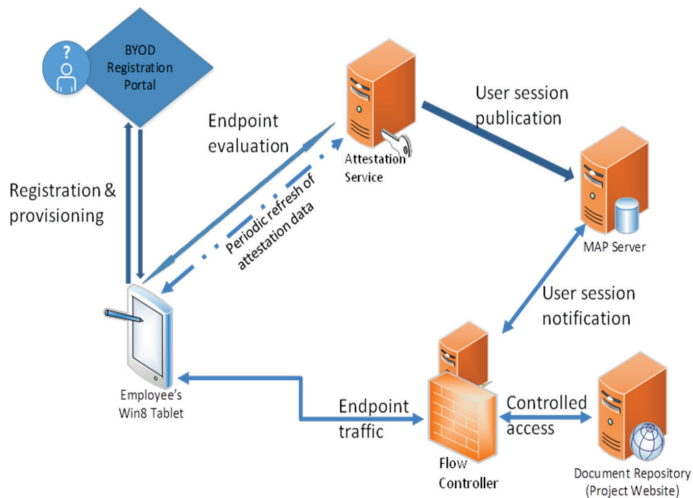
?

BYOD Registration Portal

Registration & provisioning

Endpoint evaluation

Periodic refresh of attestation data

Attestation Service

User session publication

MAP Server

User session notification

Employee's Win8 Tablet

Endpoint traffic

Controlled access

Flow Controller

Document Repository (Project Website)